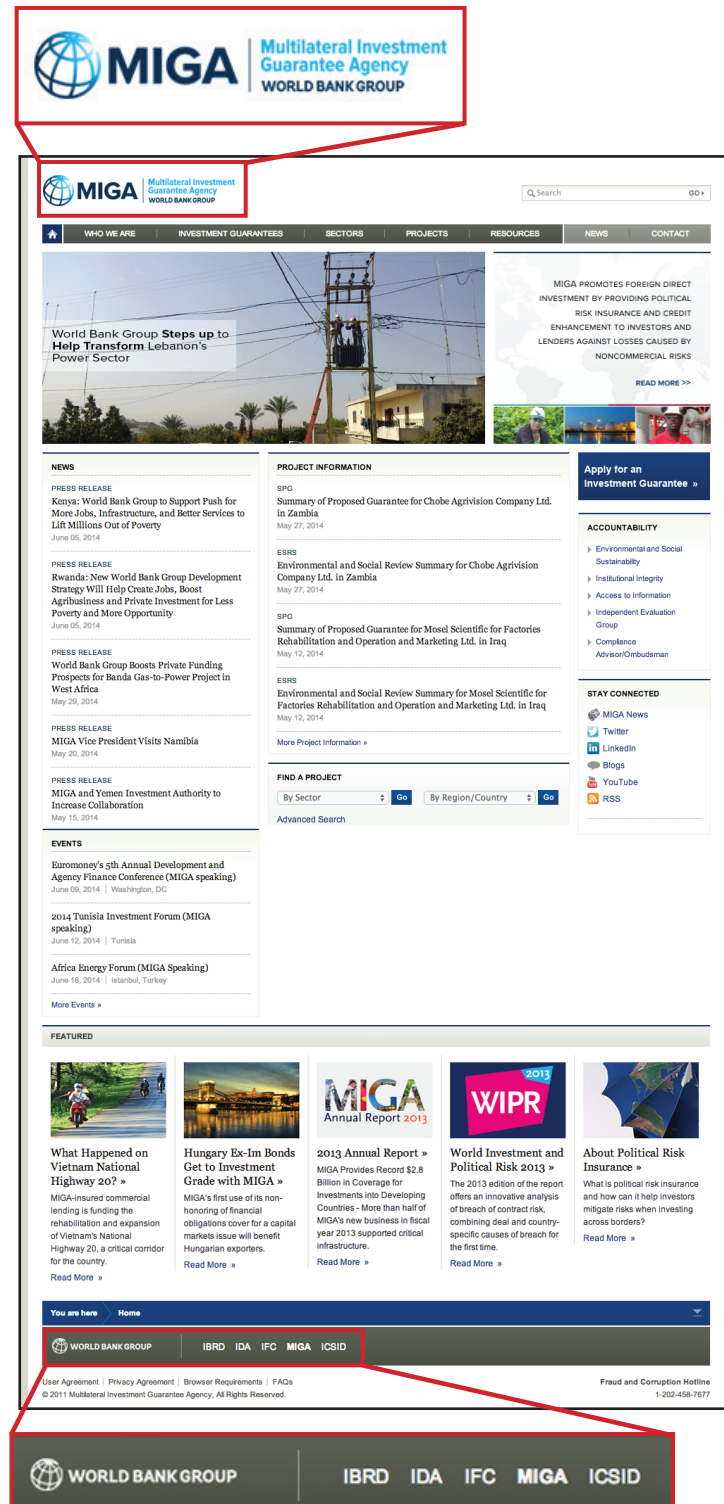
MIGA Multilateral Investment Guarantee Agency WORLD BANK GROUP

MIGA Multilateral Investment Guarantee Agency WORLD BANK GROUP

Search GO

WHO WE ARE | INVESTMENT GUARANTEES | SECTORS | PROJECTS | RESOURCES | NEWS | CONTACT

World Bank Group Steps up to Help Transform Lebanon's Power Sector

MIGA PROMOTES FOREIGN DIRECT INVESTMENT BY PROVIDING POLITICAL RISK INSURANCE AND CREDIT ENHANCEMENT TO INVESTORS AND LENDERS AGAINST LOSSES CAUSED BY NONCOMMERCIAL RISKS

READ MORE >>

NEWS

PRESS RELEASE
Kenya: World Bank Group to Support Push for More Jobs, Infrastructure, and Better Services to Lift Millions Out of Poverty
June 05, 2014

PRESS RELEASE
Rwanda: New World Bank Group Development Strategy Will Help Create Jobs, Boost Agribusiness and Private Investment for Less Poverty and More Opportunity
June 05, 2014

PRESS RELEASE
World Bank Group Boosts Private Funding Prospects for Banda Gas-to-Power Project in West Africa
May 29, 2014

PRESS RELEASE
MIGA Vice President Visits Namibia
May 20, 2014

PRESS RELEASE
MIGA and Yemen Investment Authority to Increase Collaboration
May 15, 2014

EVENTS

Euromoney's 5th Annual Development and Agency Finance Conference (MIGA speaking)
June 09, 2014 | Washington, DC

2014 Tunisia Investment Forum (MIGA speaking)
June 12, 2014 | Tunisia

Africa Energy Forum (MIGA Speaking)
June 18, 2014 | Istanbul, Turkey

More Events »

PROJECT INFORMATION

SPG
Summary of Proposed Guarantee for Chobe Agrivision Company Ltd. in Zambia
May 27, 2014

ESRS
Environmental and Social Review Summary for Chobe Agrivision Company Ltd. in Zambia
May 27, 2014

SPG
Summary of Proposed Guarantee for Mosel Scientific for Factories Rehabilitation and Operation and Marketing Ltd. in Iraq
May 12, 2014

ESRS
Environmental and Social Review Summary for Mosel Scientific for Factories Rehabilitation and Operation and Marketing Ltd. in Iraq
May 12, 2014

More Project Information »

FIND A PROJECT
By Sector Go By Region/Country Go
Advanced Search

Apply for an Investment Guarantee »

ACCOUNTABILITY
Environmental and Social Sustainability
Institutional Integrity
Access to Information
Independent Evaluation Group
Compliance Advisor/Ombudsman

STAY CONNECTED
MIGA News
Twitter
LinkedIn
Blogs
YouTube
RSS

FEATURED

What Happened on Vietnam National Highway 20? »
MIGA-insured commercial lending is funding the rehabilitation and expansion of Vietnam's National Highway 20, a critical corridor for the country.
Read More »

Hungary Ex-Im Bonds Get to Investment Grade with MIGA »
MIGA's first use of its non-honoring of financial obligations cover for a capital markets issue will benefit Hungarian exporters.
Read More »

MIGA Annual Report 2013
2013 Annual Report »
MIGA Provides Record $2.8 Billion in Coverage for Investments into Developing Countries - More than half of MIGA's new business in fiscal year 2013 supported critical infrastructure.
Read More »

2013 WIPR
World Investment and Political Risk 2013 »
The 2013 edition of the report offers an innovative analysis of breach of contract risk, combining deal and country-specific causes of breach for the first time.
Read More »

About Political Risk Insurance »
What is political risk insurance and how can it help investors mitigate risks when investing across borders?
Read More »

You are here Home

WORLD BANK GROUP IBRD IDA IFC MIGA ICSID

User Agreement | Privacy Agreement | Browser Requirements | FAQs
© 2011 Multilateral Investment Guarantee Agency, All Rights Reserved.

Fraud and Corruption Hotline
1-202-458-7677

WORLD BANK GROUP IBRD IDA IFC MIGA ICSID